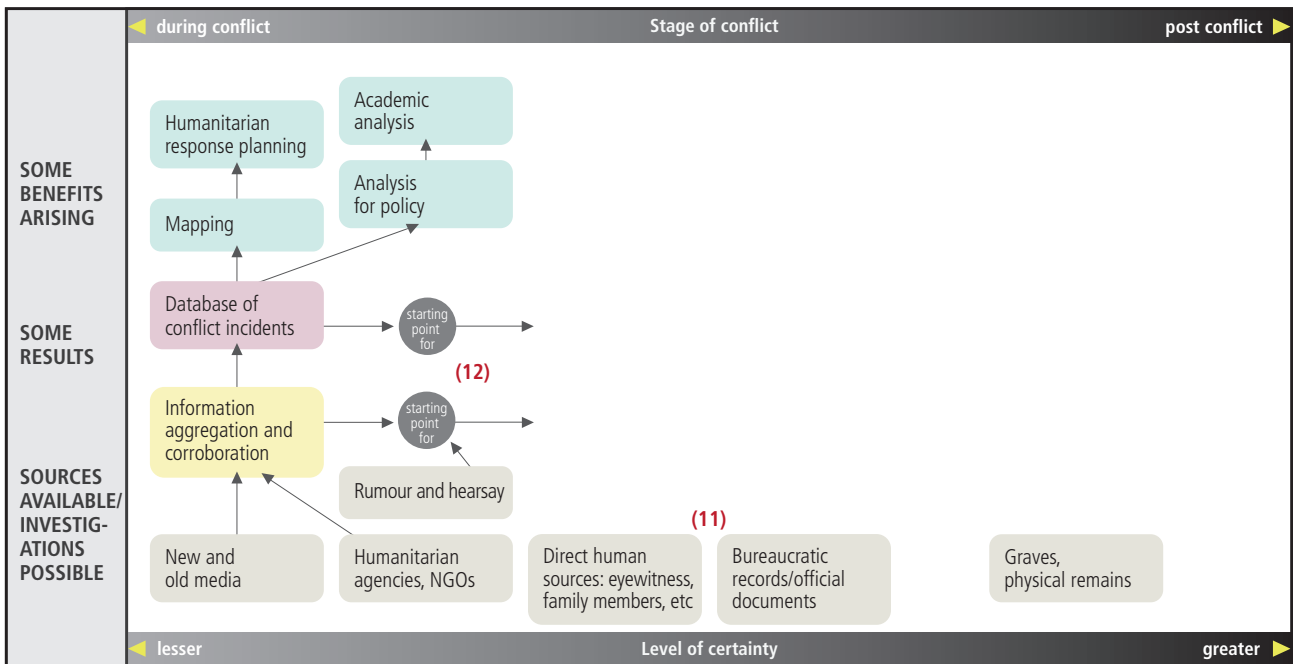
during conflict | Stage of conflict | post conflict

SOME BENEFITS ARISING

Academic analysis

Humanitarian response planning

Analysis for policy

Mapping

SOME RESULTS

Database of conflict incidents

starting point for

(12)

Information aggregation and corroboration

starting point for

Rumour and hearsay

SOURCES AVAILABLE/ INVESTIGATIONS POSSIBLE

(11)

New and old media

Humanitarian agencies, NGOs

Direct human sources: eyewitness, family members, etc

Bureaucratic records/official documents

Graves, physical remains

lesser | Level of certainty | greater